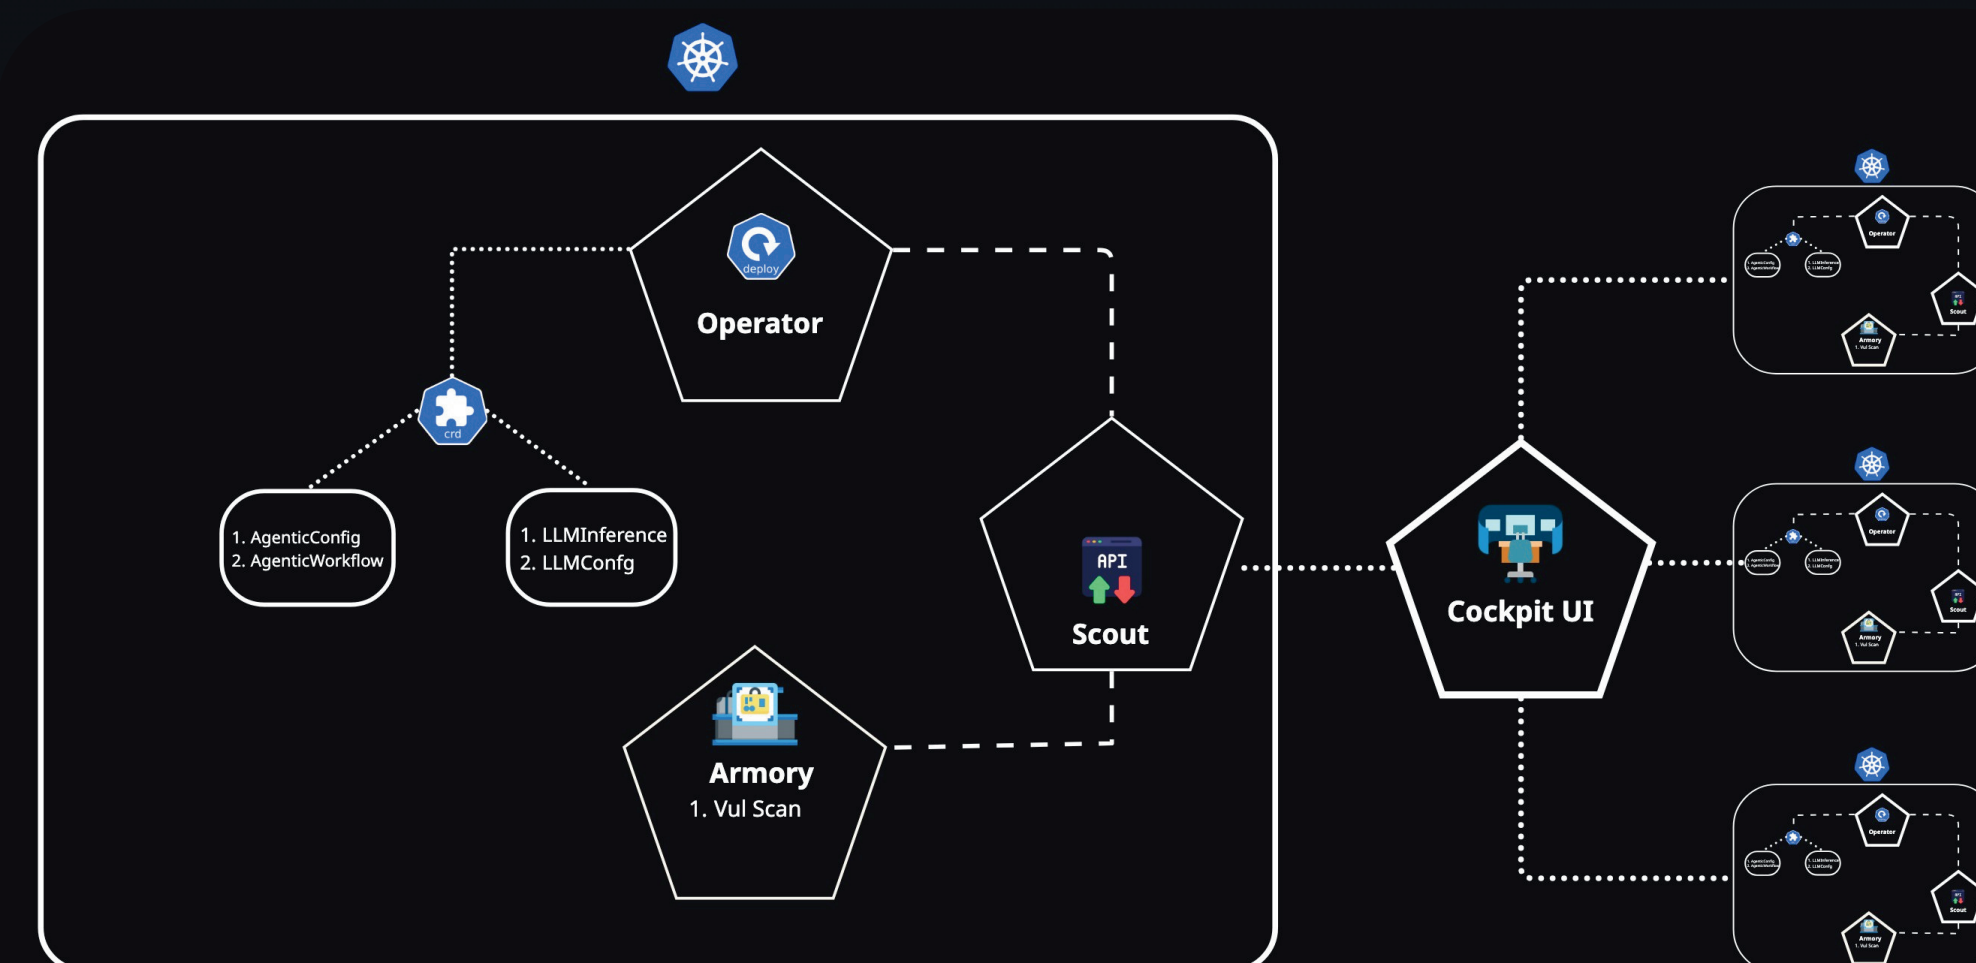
deploy

Operator

crd

1. AgenticConfig
2. AgenticWorkflow

1. LLMInference
2. LLMConfg

API

Scout

Armory
1. Vul Scan

Cockpit UI

Operator
Scout
Armory
1. Vul Scan

Operator
Scout
Armory
1. Vul Scan

Operator
Scout
Armory
1. Vul Scan